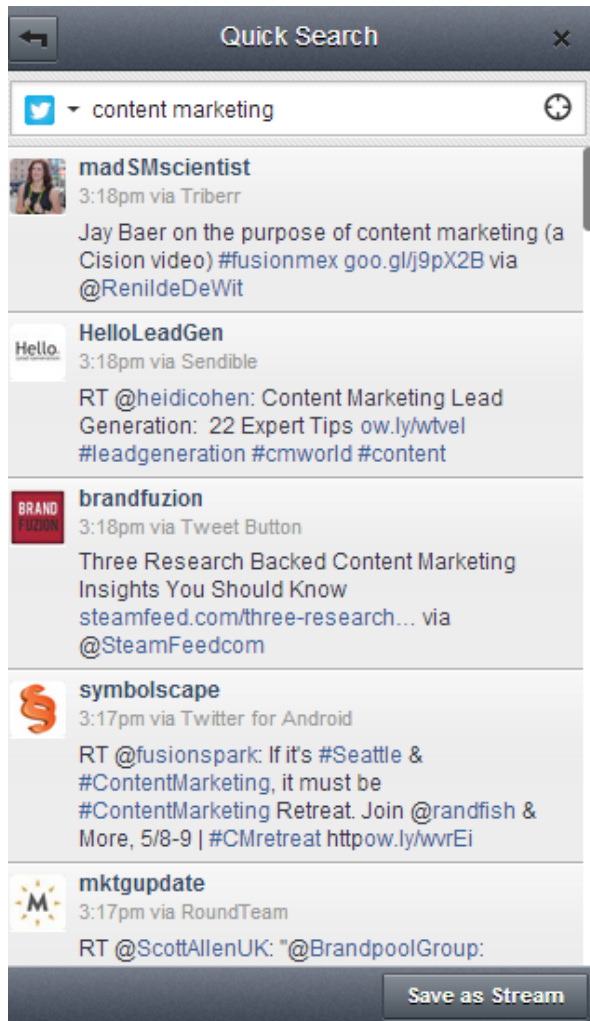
Quick Search

content marketing

madSMscientist
3:18pm via Triberr
Jay Baer on the purpose of content marketing (a Cision video) #fusionmex goo.gl/j9pX2B via @RenildeDeWit

Hello.
HelloLeadGen
3:18pm via Sendible
RT @heidicohen: Content Marketing Lead Generation: 22 Expert Tips ow.ly/wtvel #leadgeneration #cmworld #content

BRAND FUZION
brandfuzion
3:18pm via Tweet Button
Three Research Backed Content Marketing Insights You Should Know steamfeed.com/three-research... via @SteamFeedcom

symbolscape
3:17pm via Twitter for Android
RT @fusionspark: If it's #Seattle & #ContentMarketing, it must be #ContentMarketing Retreat. Join @randfish & More, 5/8-9 | #CMretreat httpow.ly/wvrEi

M
mktgupdate
3:17pm via RoundTeam
RT @ScottAllenUK: "@BrandpoolGroup:

Save as Stream